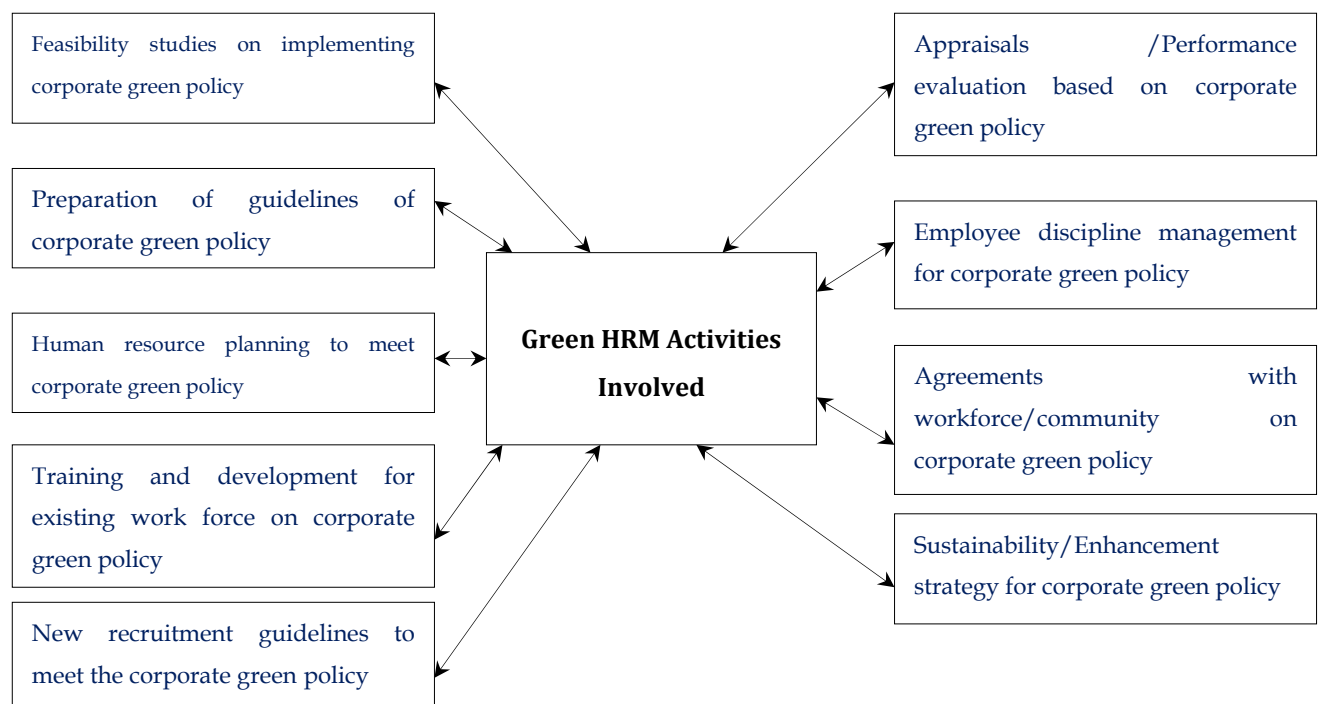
Feasibility studies on implementing corporate green policy

Preparation of guidelines of corporate green policy

Human resource planning to meet corporate green policy

Training and development for existing work force on corporate green policy

New recruitment guidelines to meet the corporate green policy

Green HRM Activities Involved

Appraisals /Performance evaluation based on corporate green policy

Employee discipline management for corporate green policy

Agreements with workforce/community on corporate green policy

Sustainability/Enhancement strategy for corporate green policy